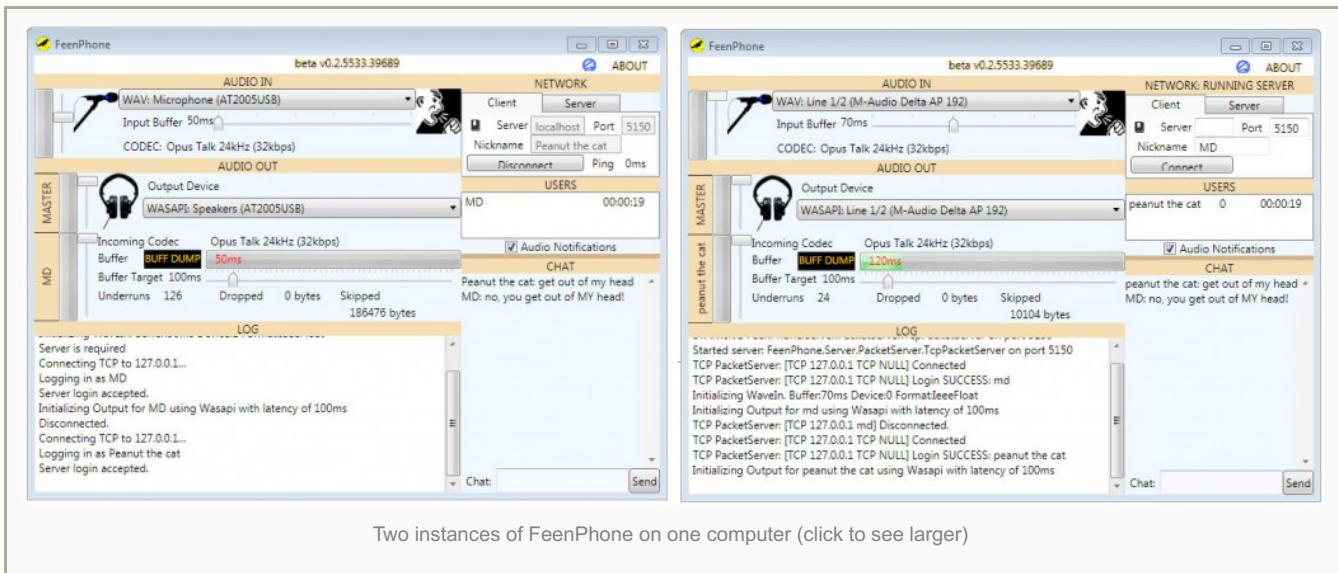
FeenPhone

beta v0.2.5533.39689

ABOUT

AUDIO IN

WAV: Microphone (AT2005USB)

Input Buffer 50ms

CODEC: Opus Talk 24kHz (32kbps)

AUDIO OUT

MASTER

Output Device

WASAPI: Speakers (AT2005USB)

MD

Incoming Codec Opus Talk 24kHz (32kbps)

Buffer BUFF DUMP 50ms

Buffer Target 100ms

Underruns 126 Dropped 0 bytes Skipped 186476 bytes

NETWORK

Client Server

Server localhost Port 5150

Nickname Peanut the cat

Disconnect Ping 0ms

USERS

MD 00:00:19

Audio Notifications

CHAT

Peanut the cat: get out of my head
MD: no, you get out of MY head!

LOG

Server is required
Connecting TCP to 127.0.0.1...
Logging in as MD
Server login accepted.
Initializing Output for MD using Wasapi with latency of 100ms
Disconnected.
Connecting TCP to 127.0.0.1...
Logging in as Peanut the cat
Server login accepted.

Chat: Send

FeenPhone

beta v0.2.5533.39689

ABOUT

AUDIO IN

WAV: Line 1/2 (M-Audio Delta AP 192)

Input Buffer 70ms

CODEC: Opus Talk 24kHz (32kbps)

AUDIO OUT

MASTER

Output Device

WASAPI: Line 1/2 (M-Audio Delta AP 192)

peanut the cat

Incoming Codec Opus Talk 24kHz (32kbps)

Buffer BUFF DUMP 120ms

Buffer Target 100ms

Underruns 24 Dropped 0 bytes Skipped 10104 bytes

NETWORK: RUNNING SERVER

Client Server

Server Port 5150

Nickname MD

Connect

USERS

peanut the cat 0 00:00:19

Audio Notifications

CHAT

peanut the cat: get out of my head
MD: no, you get out of MY head!

LOG

Started server: FeenPhone.Server.PacketServer.TcpPacketServer on port 5150
TCP PacketServer: [TCP 127.0.0.1 TCP NULL] Connected
TCP PacketServer: [TCP 127.0.0.1 TCP NULL] Login SUCCESS: md
Initializing WaveIn. Buffer:70ms Device:0 Format:IeeeFloat
Initializing Output for md using Wasapi with latency of 100ms
TCP PacketServer: [TCP 127.0.0.1 md] Disconnected.
TCP PacketServer: [TCP 127.0.0.1 TCP NULL] Connected
TCP PacketServer: [TCP 127.0.0.1 TCP NULL] Login SUCCESS: peanut the cat
Initializing Output for peanut the cat using Wasapi with latency of 100ms

Chat: Send

Two instances of FeenPhone on one computer (click to see larger)